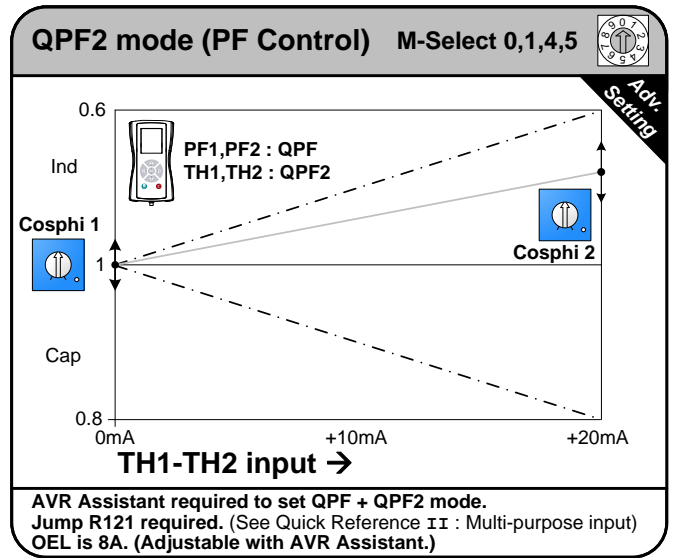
QPF2 mode (PF Control) M-Select 0,1,4,5

9 0 1 2 3 4 5 6 7 8

Adv. Setting

0.6

Ind

PF1,PF2 : QPF
TH1,TH2 : QPF2

Cosphi 1

1

Cosphi 2

Cap

0.8

0mA +10mA +20mA

TH1-TH2 input →

AVR Assistant required to set QPF + QPF2 mode.
Jump R121 required. (See Quick Reference II : Multi-purpose input)
OEL is 8A. (Adjustable with AVR Assistant.)